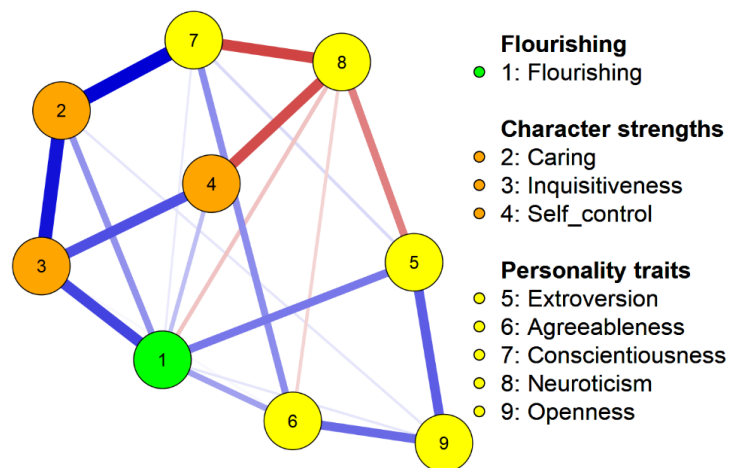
7
8
2
4
3
5
1
6
9

Flourishing
1: Flourishing

Character strengths
2: Caring
3: Inquisitiveness
4: Self_control

Personality traits
5: Extroversion
6: Agreeableness
7: Conscientiousness
8: Neuroticism
9: Openness